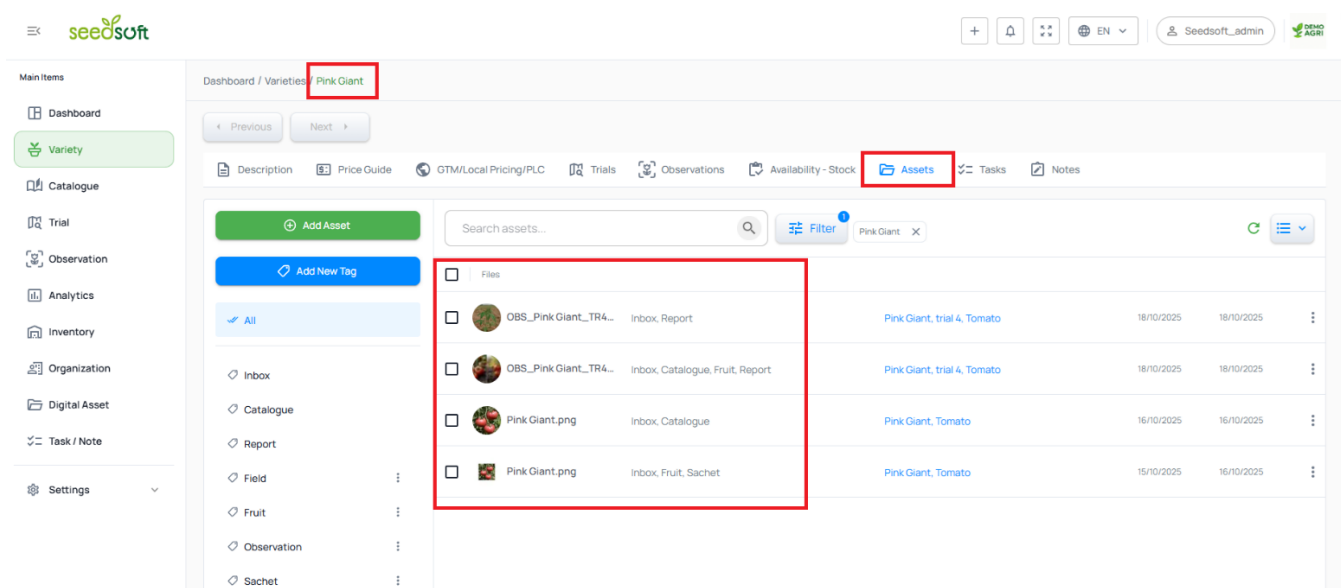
seedsoft

EN

Seedsoft_admin

DEMO AGRI

Main Items

Dashboard

Variety

Catalogue

Trial

Observation

Analytics

Inventory

Organization

Digital Asset

Task / Note

Settings

Dashboard / Varieties / Pink Giant

Previous

Next

Description

Price Guide

GTM/Local Pricing/PLC

Trials

Observations

Availability - Stock

Assets

Tasks

Notes

Add Asset

Add New Tag

All

Inbox

Catalogue

Report

Field

Fruit

Observation

Sachet

Search assets...

Filter 1

Pink Giant

Files

| | | | | |
|---|---|---|---|---|
| OBS_Pink Giant_TR4... | Inbox, Report | Pink Giant, trial 4, Tomato | 18/10/2025 | 18/10/2025 |
| OBS_Pink Giant_TR4... | Inbox, Catalogue, Fruit, Report | Pink Giant, trial 4, Tomato | 18/10/2025 | 18/10/2025 |
| Pink Giant.png | Inbox, Catalogue | Pink Giant, Tomato | 16/10/2025 | 16/10/2025 |
| Pink Giant.png | Inbox, Fruit, Sachet | Pink Giant, Tomato | 15/10/2025 | 16/10/2025 |